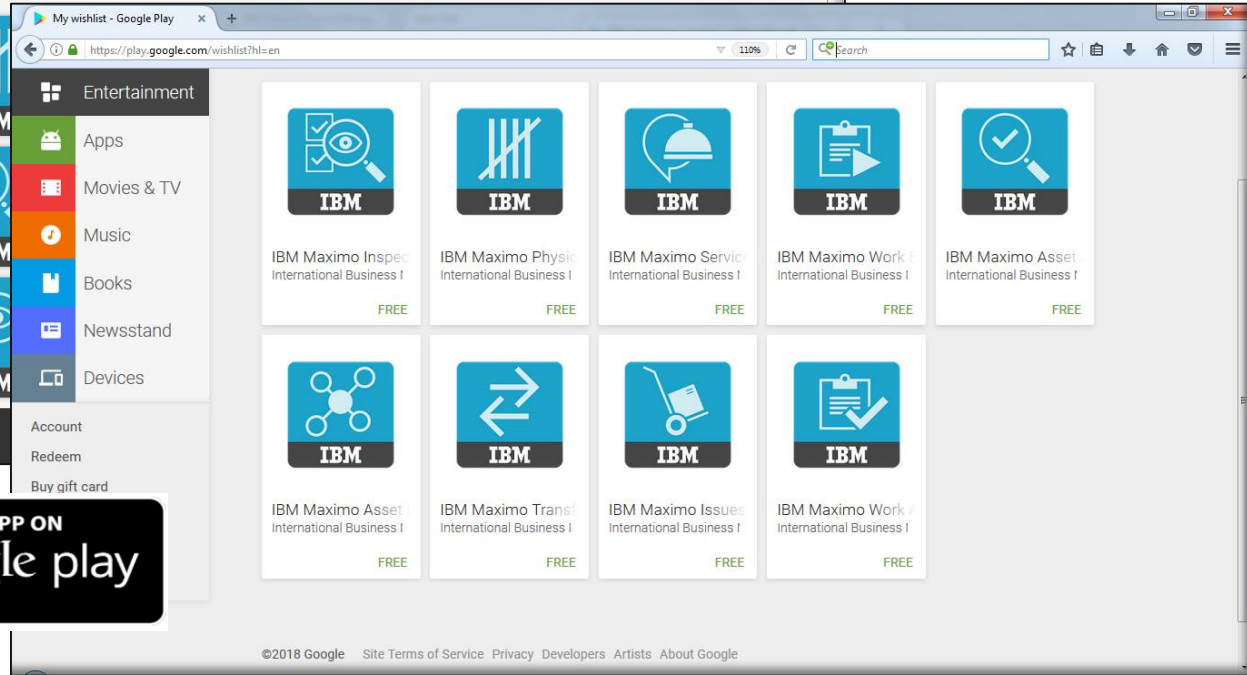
My wishlist - Google Play ×
+
https://play.google.com/wishlist?hl=en
110%
Search

Entertainment
Apps
Movies & TV
Music
Books
Newsstand
Devices
Account
Redeem
Buy gift card

PP ON
le play

IBM
IBM Maximo Inspec
International Business I
FREE

IBM
IBM Maximo Physic
International Business I
FREE

IBM
IBM Maximo Servic
International Business I
FREE

IBM
IBM Maximo Work E
International Business I
FREE

IBM
IBM Maximo Asset
International Business I
FREE

IBM
IBM Maximo Asset I
International Business I
FREE

IBM
IBM Maximo Transf
International Business I
FREE

IBM
IBM Maximo Issues
International Business I
FREE

IBM
IBM Maximo Work A
International Business I
FREE

©2018 Google Site Terms of Service Privacy Developers Artists About Google